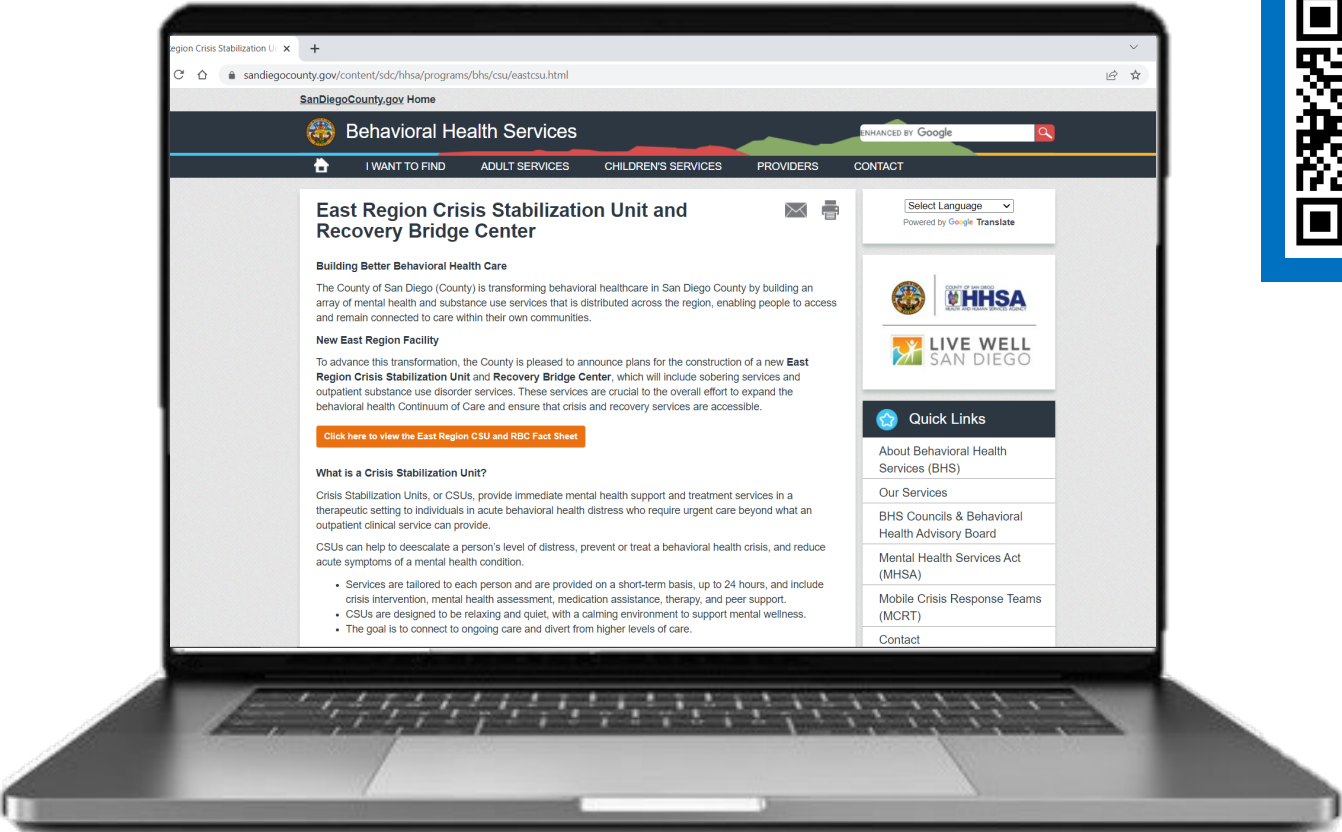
egion Crisis Stabilization U ×

sandiegocounty.gov/content/sdc/hhsa/programs/bhs/csu/eastcsu.html

SanDiegoCounty.gov Home

Behavioral Health Services

ENHANCED BY Google

I WANT TO FIND | ADULT SERVICES | CHILDREN'S SERVICES | PROVIDERS | CONTACT

East Region Crisis Stabilization Unit and Recovery Bridge Center

Building Better Behavioral Health Care

The County of San Diego (County) is transforming behavioral healthcare in San Diego County by building an array of mental health and substance use services that is distributed across the region, enabling people to access and remain connected to care within their own communities.

New East Region Facility

To advance this transformation, the County is pleased to announce plans for the construction of a new East Region Crisis Stabilization Unit and Recovery Bridge Center, which will include sobering services and outpatient substance use disorder services. These services are crucial to the overall effort to expand the behavioral health Continuum of Care and ensure that crisis and recovery services are accessible.

Click here to view the East Region CSU and RBC Fact Sheet

What is a Crisis Stabilization Unit?

Crisis Stabilization Units, or CSUs, provide immediate mental health support and treatment services in a therapeutic setting to individuals in acute behavioral health distress who require urgent care beyond what an outpatient clinical service can provide.

CSUs can help to deescalate a person's level of distress, prevent or treat a behavioral health crisis, and reduce acute symptoms of a mental health condition.

- Services are tailored to each person and are provided on a short-term basis, up to 24 hours, and include crisis intervention, mental health assessment, medication assistance, therapy, and peer support.
- CSUs are designed to be relaxing and quiet, with a calming environment to support mental wellness.
- The goal is to connect to ongoing care and divert from higher levels of care.

Select Language
Powered by Google Translate

COUNTY OF SAN DIEGO HHSA HEALTH AND HUMAN SERVICES AGENCY

LIVE WELL SAN DIEGO

Quick Links

About Behavioral Health Services (BHS)

Our Services

BHS Councils & Behavioral Health Advisory Board

Mental Health Services Act (MHSA)

Mobile Crisis Response Teams (MCRT)

Contact